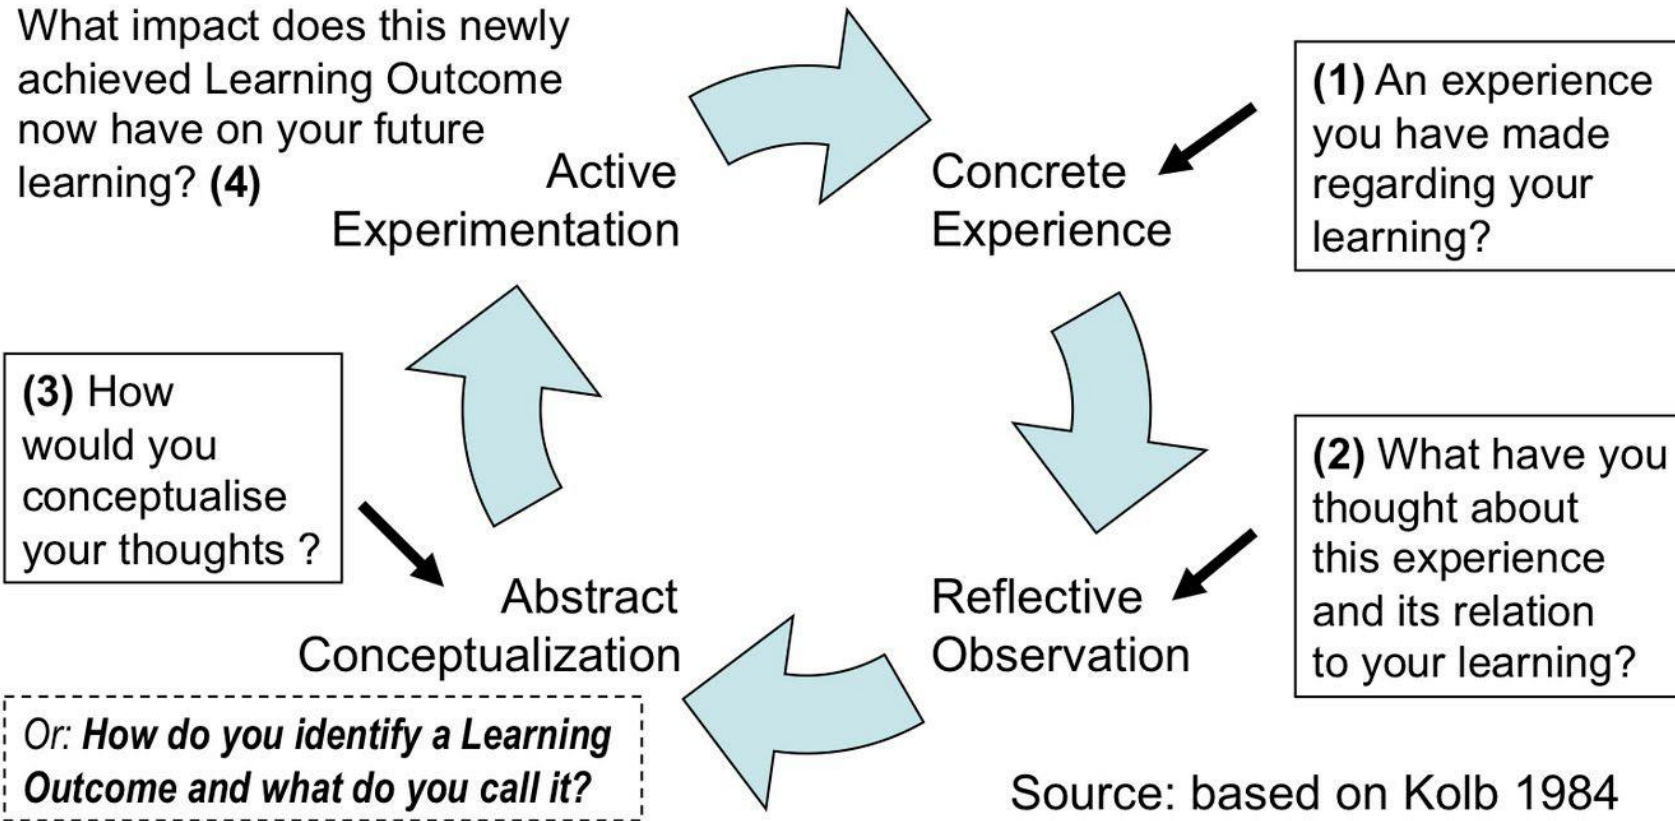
What impact does this newly achieved Learning Outcome now have on your future learning? **(4)**

Active Experimentation

Concrete Experience

**(1)** An experience you have made regarding your learning?

**(3)** How would you conceptualise your thoughts ?

**(2)** What have you thought about this experience and its relation to your learning?

Abstract Conceptualization

Reflective Observation

*Or: **How do you identify a Learning Outcome and what do you call it?***

Source: based on Kolb 1984